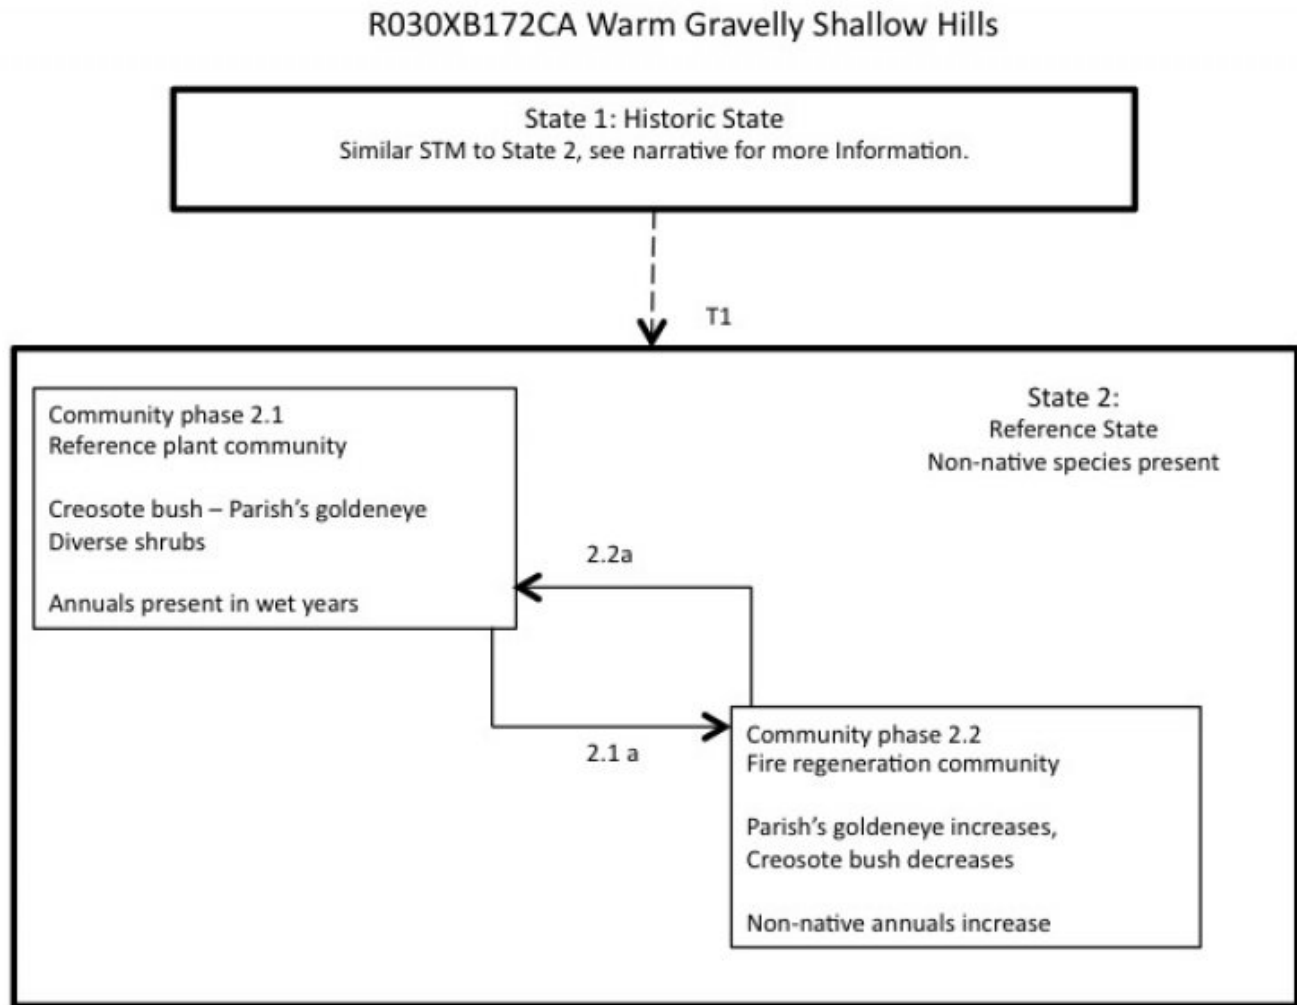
R030XB172CA Warm Gravelly Shallow Hills

State 1: Historic State
Similar STM to State 2, see narrative for more Information.

T1

Community phase 2.1
Reference plant community

Creosote bush – Parish's goldeneye
Diverse shrubs

Annuals present in wet years

State 2:
Reference State
Non-native species present

2.2a

2.1 a

Community phase 2.2
Fire regeneration community

Parish's goldeneye increases,
Creosote bush decreases

Non-native annuals increase